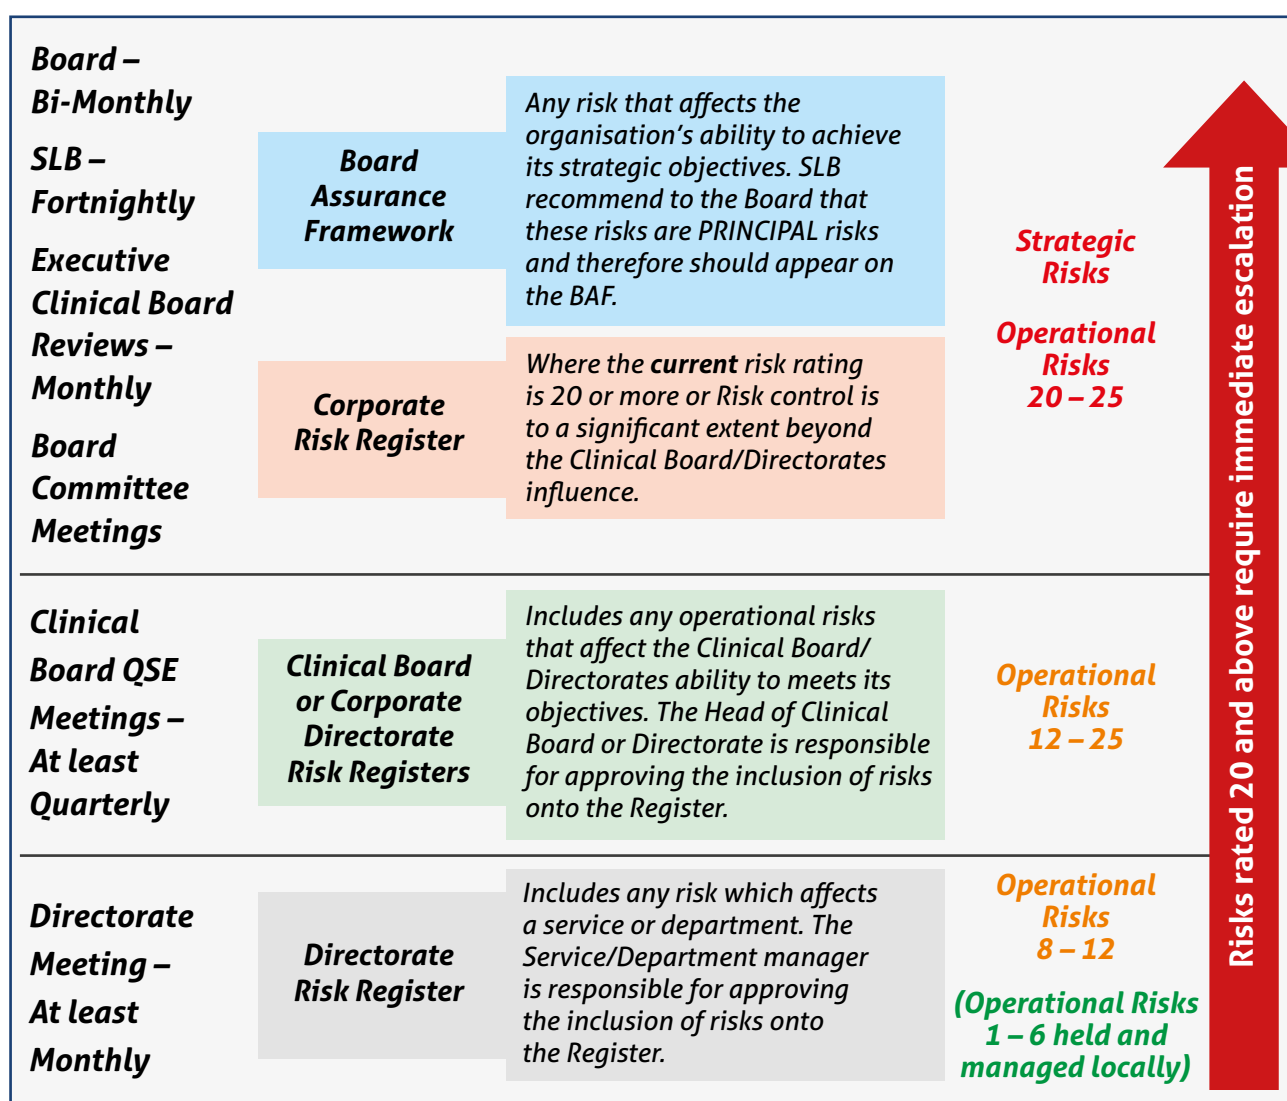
Board – Bi-Monthly

SLB – Fortnightly

Executive Clinical Board Reviews – Monthly

Board Committee Meetings

Board Assurance Framework

Any risk that affects the organisation's ability to achieve its strategic objectives. SLB recommend to the Board that these risks are PRINCIPAL risks and therefore should appear on the BAF.

Corporate Risk Register

Where the **current** risk rating is 20 or more or Risk control is to a significant extent beyond the Clinical Board/Directorates influence.

Strategic Risks

Operational Risks 20 – 25

Clinical Board QSE Meetings – At least Quarterly

Clinical Board or Corporate Directorate Risk Registers

Includes any operational risks that affect the Clinical Board/ Directorates ability to meets its objectives. The Head of Clinical Board or Directorate is responsible for approving the inclusion of risks onto the Register.

Operational Risks 12 – 25

Directorate Meeting – At least Monthly

Directorate Risk Register

Includes any risk which affects a service or department. The Service/Department manager is responsible for approving the inclusion of risks onto the Register.

Operational Risks 8 – 12

(Operational Risks 1 – 6 held and managed locally)

Risks rated 20 and above require immediate escalation